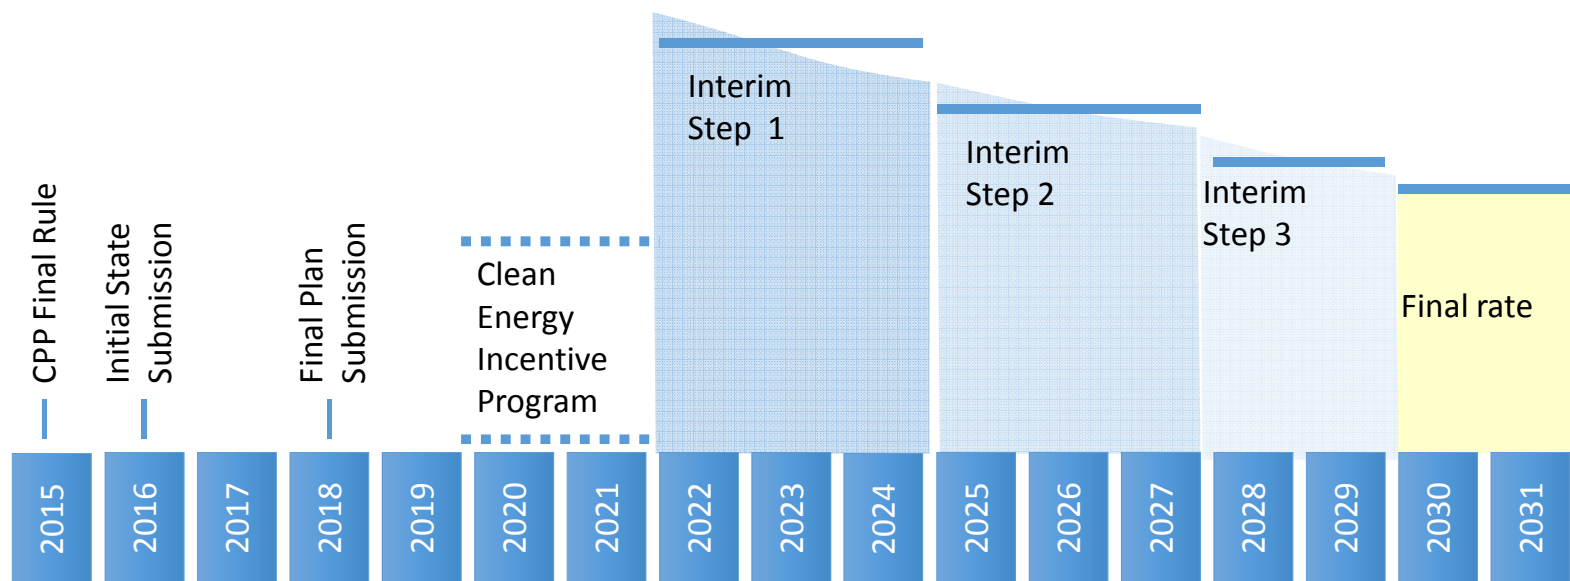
CPP Final Rule

Initial State Submission

Final Plan Submission

Clean Energy Incentive Program

Interim Step 1

Interim Step 2

Interim Step 3

Final rate

2015
2016
2017
2018
2019
2020
2021
2022
2023
2024
2025
2026
2027
2028
2029
2030
2031